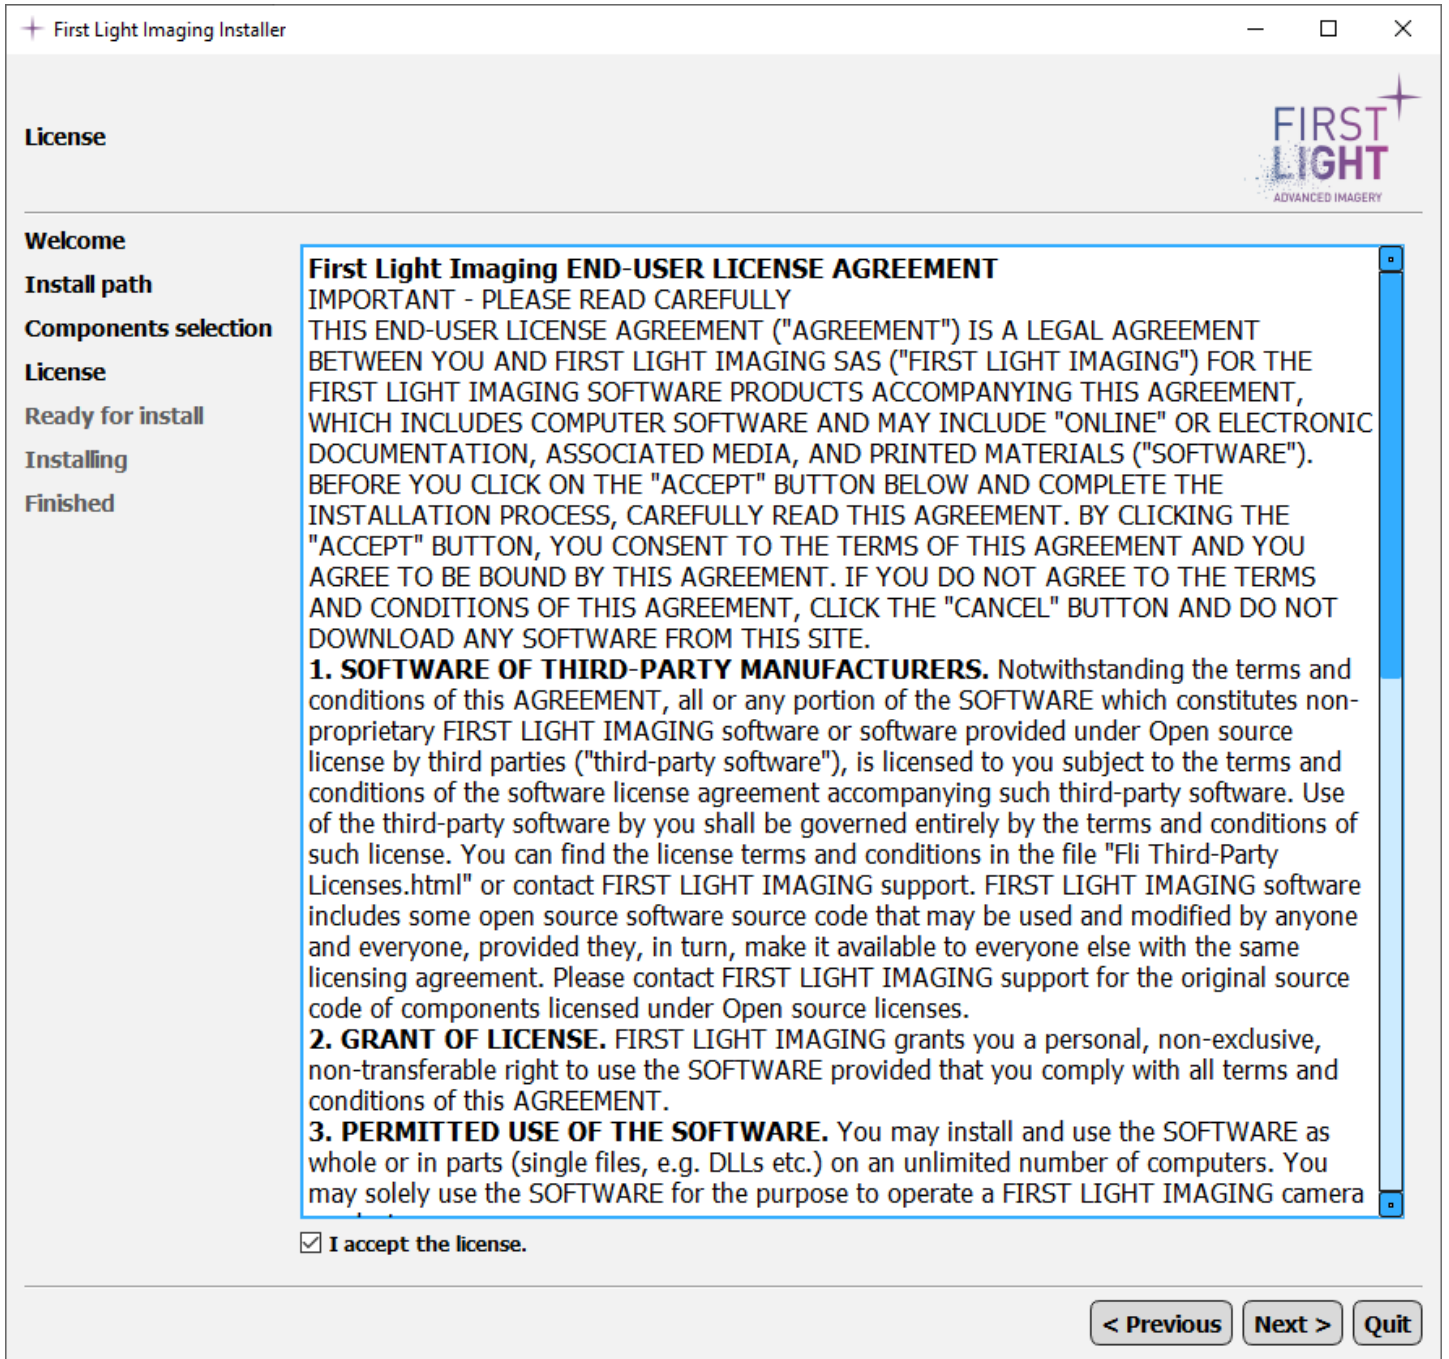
First Light Imaging Installer

License

FIRST LIGHT
ADVANCED IMAGERY

Welcome
Install path
Components selection
License
Ready for install
Installing
Finished

**First Light Imaging END-USER LICENSE AGREEMENT**
IMPORTANT - PLEASE READ CAREFULLY
THIS END-USER LICENSE AGREEMENT ("AGREEMENT") IS A LEGAL AGREEMENT BETWEEN YOU AND FIRST LIGHT IMAGING SAS ("FIRST LIGHT IMAGING") FOR THE FIRST LIGHT IMAGING SOFTWARE PRODUCTS ACCOMPANYING THIS AGREEMENT, WHICH INCLUDES COMPUTER SOFTWARE AND MAY INCLUDE "ONLINE" OR ELECTRONIC DOCUMENTATION, ASSOCIATED MEDIA, AND PRINTED MATERIALS ("SOFTWARE"). BEFORE YOU CLICK ON THE "ACCEPT" BUTTON BELOW AND COMPLETE THE INSTALLATION PROCESS, CAREFULLY READ THIS AGREEMENT. BY CLICKING THE "ACCEPT" BUTTON, YOU CONSENT TO THE TERMS OF THIS AGREEMENT AND YOU AGREE TO BE BOUND BY THIS AGREEMENT. IF YOU DO NOT AGREE TO THE TERMS AND CONDITIONS OF THIS AGREEMENT, CLICK THE "CANCEL" BUTTON AND DO NOT DOWNLOAD ANY SOFTWARE FROM THIS SITE.
**1. SOFTWARE OF THIRD-PARTY MANUFACTURERS.** Notwithstanding the terms and conditions of this AGREEMENT, all or any portion of the SOFTWARE which constitutes non-proprietary FIRST LIGHT IMAGING software or software provided under Open source license by third parties ("third-party software"), is licensed to you subject to the terms and conditions of the software license agreement accompanying such third-party software. Use of the third-party software by you shall be governed entirely by the terms and conditions of such license. You can find the license terms and conditions in the file "Fli Third-Party Licenses.html" or contact FIRST LIGHT IMAGING support. FIRST LIGHT IMAGING software includes some open source software source code that may be used and modified by anyone and everyone, provided they, in turn, make it available to everyone else with the same licensing agreement. Please contact FIRST LIGHT IMAGING support for the original source code of components licensed under Open source licenses.
**2. GRANT OF LICENSE.** FIRST LIGHT IMAGING grants you a personal, non-exclusive, non-transferable right to use the SOFTWARE provided that you comply with all terms and conditions of this AGREEMENT.
**3. PERMITTED USE OF THE SOFTWARE.** You may install and use the SOFTWARE as whole or in parts (single files, e.g. DLLs etc.) on an unlimited number of computers. You may solely use the SOFTWARE for the purpose to operate a FIRST LIGHT IMAGING camera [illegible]

I accept the license.

< Previous
Next >
Quit